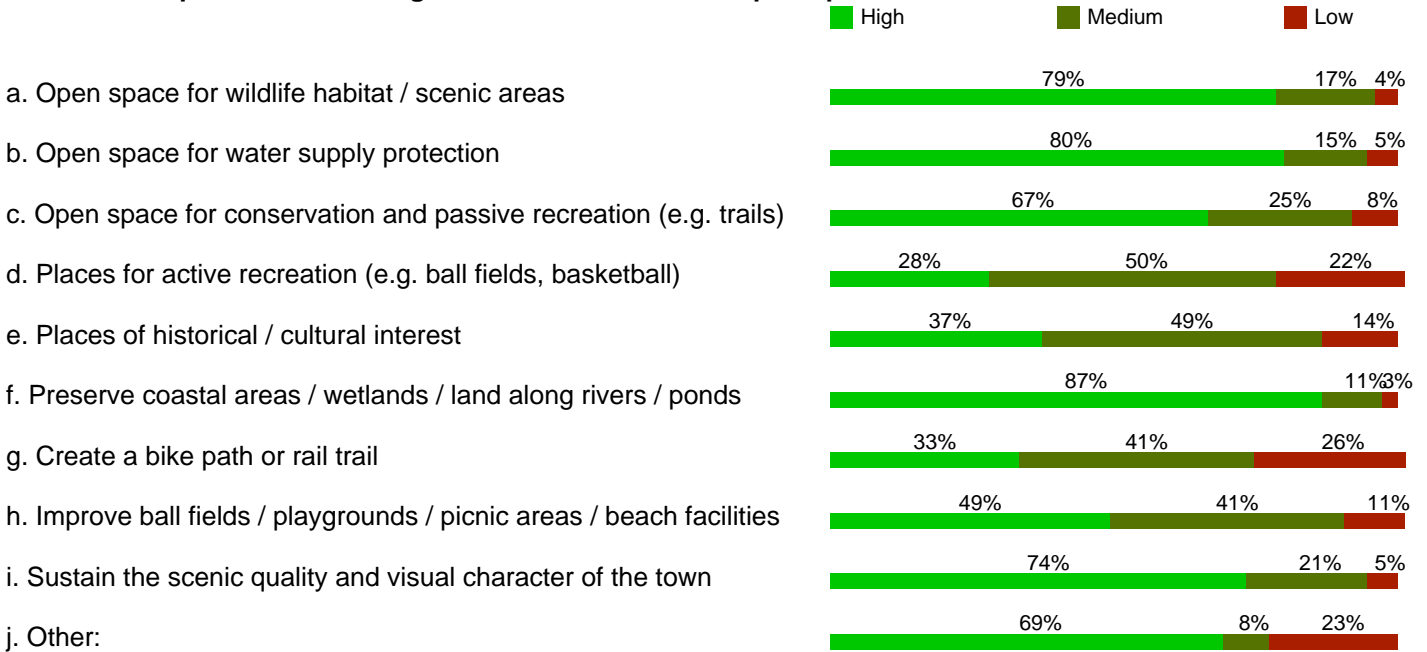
High Medium Low

a. Open space for wildlife habitat / scenic areas 79% 17% 4%

b. Open space for water supply protection 80% 15% 5%

c. Open space for conservation and passive recreation (e.g. trails) 67% 25% 8%

d. Places for active recreation (e.g. ball fields, basketball) 28% 50% 22%

e. Places of historical / cultural interest 37% 49% 14%

f. Preserve coastal areas / wetlands / land along rivers / ponds 87% 11% 3%

g. Create a bike path or rail trail 33% 41% 26%

h. Improve ball fields / playgrounds / picnic areas / beach facilities 49% 41% 11%

i. Sustain the scenic quality and visual character of the town 74% 21% 5%

j. Other: 69% 8% 23%